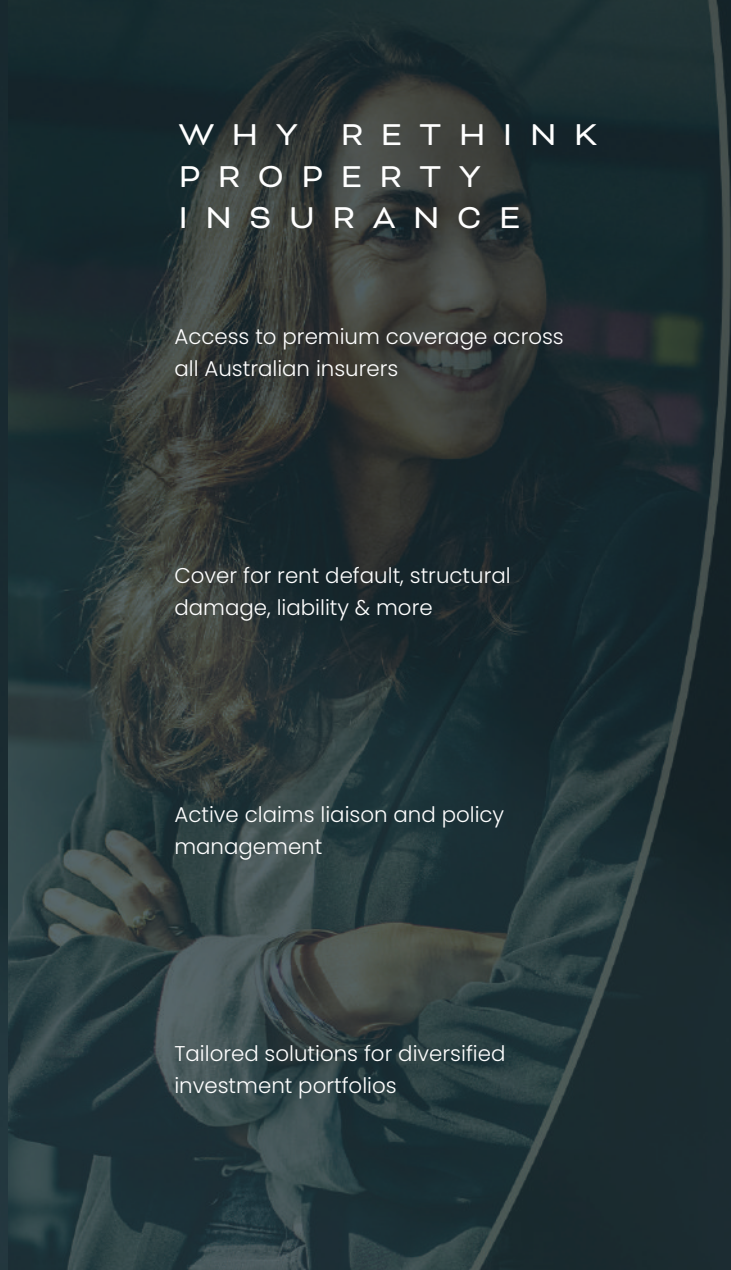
WHY RETHINK PROPERTY INSURANCE

Access to premium coverage across all Australian insurers

Cover for rent default, structural damage, liability & more

Active claims liaison and policy management

Tailored solutions for diversified investment portfolios